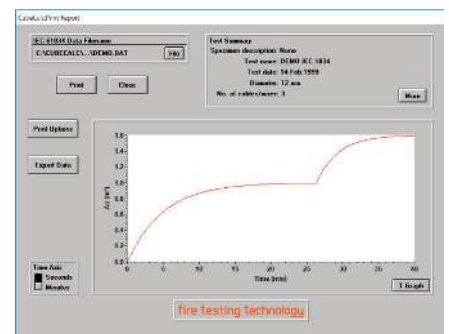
CubeCalc Print Report

IEC 61034 Data Filename
C:\CUBECALC\...\DEMO.DAT
File

Print
Close

Test Summary
Specimen description: None
Test name: DEMO IEC 1034
Test date: 14 Feb 1999
Diameter: 12 mm
No. of cables/wires: 3
More

Print Options
Export Data

Time Axis
Seconds
Minutes

1.6
1.4
1.2
1.0
0.8
0.6
0.4
0.2
0.0
Ao (m²)
0
5
10
15
20
25
30
35
40
Time (min)
1 Graph

fire testing technology